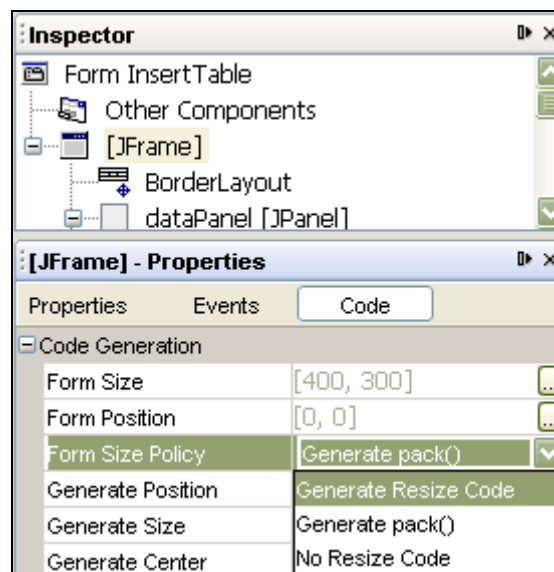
Inspector

Form InsertTable

Other Components

[JFrame]

BorderLayout

dataPanel [JPanel]

[JFrame] - Properties

Properties Events Code

Code Generation

| | |
|---|---|
| Form Size | [400, 300] |
| Form Position | [0, 0] |
| Form Size Policy | Generate pack() |
| Generate Position | Generate Resize Code |
| Generate Size | Generate pack() |
| Generate Center | No Resize Code |